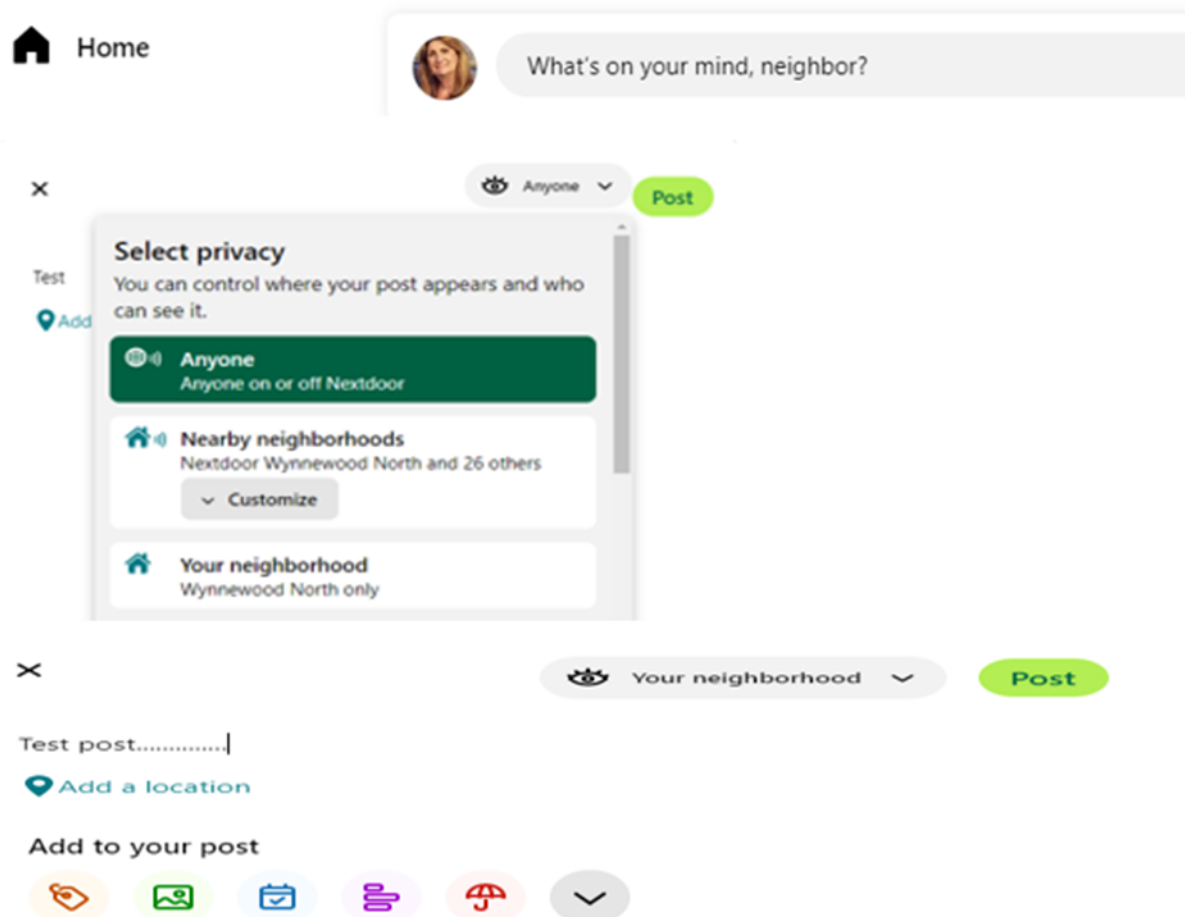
Home

What's on your mind, neighbor?

×

Anyone

Post

Test

Add

Select privacy

You can control where your post appears and who can see it.

Anyone

Anyone on or off Nextdoor

Nearby neighborhoods

Nextdoor Wynnewood North and 26 others

Customize

Your neighborhood

Wynnewood North only

×

Your neighborhood

Post

Test post.............

Add a location

Add to your post